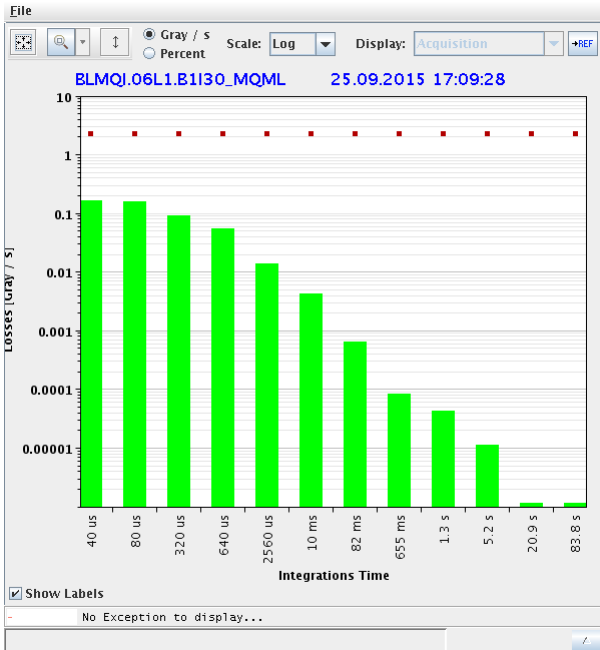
File

Gray / s
Percent
Scale: Log
Display: Acquisition
→REF

BLMQI.06L1.B1I30_MQML 25.09.2015 17:09:28

10
1
0.1
0.01
0.001
0.0001
0.00001

Losses [Gray / s]

40 us
80 us
320 us
640 us
2560 us
10 ms
82 ms
655 ms
1.3 s
5.2 s
20.9 s
83.8 s

Integrations Time

Show Labels

No Exception to display...